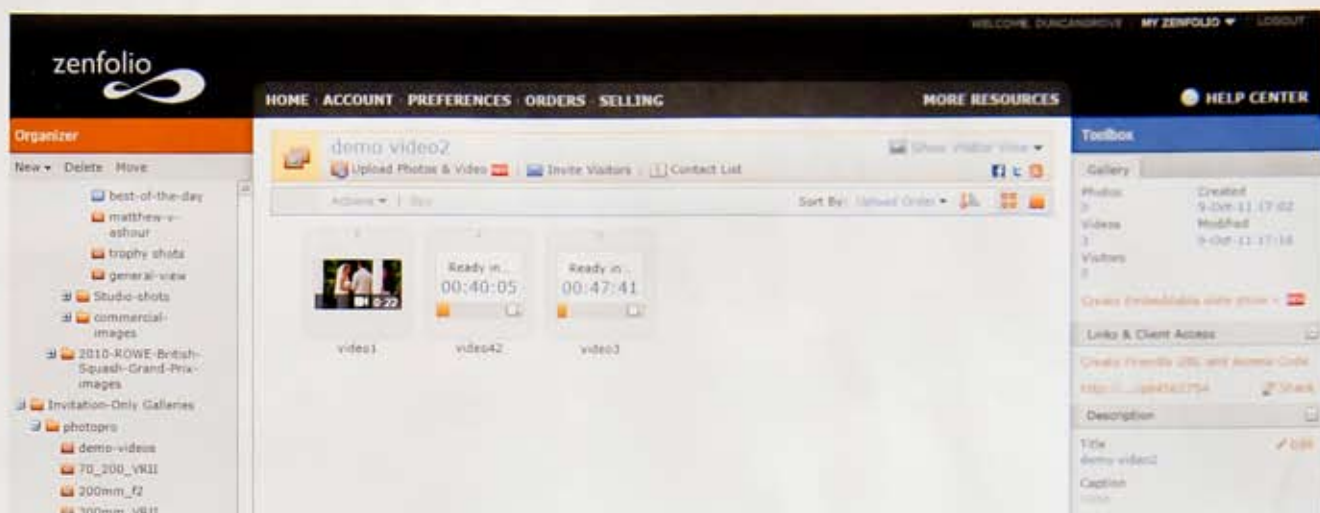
WELCOME, DUNCANGROVE MY ZENFOLIO ▾ LOGOUT

zenfolio

HOME · ACCOUNT · PREFERENCES · ORDERS · SELLING

MORE RESOURCES

HELP CENTER

Organizer

New ▾ Delete Move

best-of-the-day
matthew-v-ashour
trophy shots
general-view
Studio-shots
commercial-images
2010-ROWE-British-Squash-Grand-Prix-images
Invitation-Only Galleries
photopro
demo-videos
70_200_VRII
200mm_f2
200mm_VRII

demo video2

Upload Photos & Video NEW | Invite Visitors | Contact List

Show Visitor View ▾

Actions ▾ | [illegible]

Sort By: Upload Order ▾

0:22

video1

Ready in...
00:40:05

video42

Ready in...
00:47:41

video3

Toolbox

Gallery

Photos
0
Videos
3
Visitors
0

Created
9-Oct-11 17:02
Modified
9-Oct-11 17:18

Create Embeddable slide show » NEW

Links & Client Access

Create Friendly URL and Access Code

http://...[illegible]

Share

Description

Title
demo video2

Edit

Caption
none